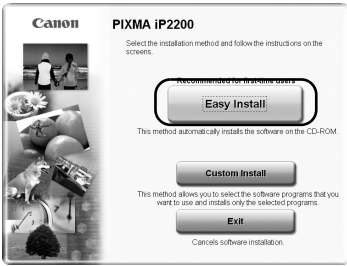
Canon

PIXMA iP2200

Select the installation method and follow the instructions on the screens.

Recommended for first-time users

Easy Install

This method automatically installs the software on the CD-ROM.

Custom Install

This method allows you to select the software programs that you want to use and installs only the selected programs.

Exit

Cancels software installation.